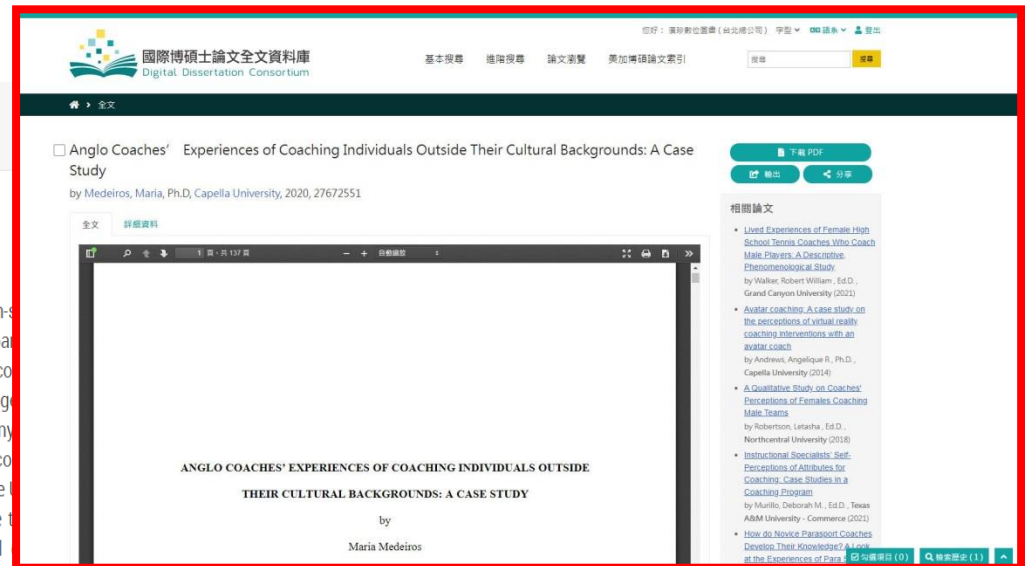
您好：漢珍數位圖書（台北總公司） 字型 語系 登出

國際博碩士論文全文資料庫
Digital Dissertation Consortium

基本搜尋 進階搜尋 論文瀏覽 美加博碩論文索引

搜尋

搜尋

全文

Anglo Coaches' Experiences of Coaching Individuals Outside Their Cultural Backgrounds: A Case Study

by Medeiros, Maria, Ph.D, Capella University, 2020, 27672551

全文 詳細資料

1 頁，共 137 頁

自動縮放

ANGLO COACHES' EXPERIENCES OF COACHING INDIVIDUALS OUTSIDE THEIR CULTURAL BACKGROUNDS: A CASE STUDY

by

Maria Medeiros

下載 PDF

輸出

分享

相關論文

- Lived Experiences of Female High School Tennis Coaches Who Coach Male Players: A Descriptive, Phenomenological Study
by Walker, Robert William , Ed.D., Grand Canyon University (2021)

- Avatar coaching: A case study on the perceptions of virtual reality coaching interventions with an avatar coach
by Andrews, Angelique R., Ph.D., Capella University (2014)

- A Qualitative Study on Coaches' Perceptions of Females Coaching Male Teams
by Robertson, Letasha , Ed.D., Northcentral University (2018)

- Instructional Specialists' Self-Perceptions of Attributes for Coaching: Case Studies in a Coaching Program
by Murillo, Deborah M., Ed.D., Texas A&M University - Commerce (2021)

- How do Novice Parasport Coaches Develop Their Knowledge? A Look at the Experiences of Para

勾選項目 (0) 檢索歷史 (1)